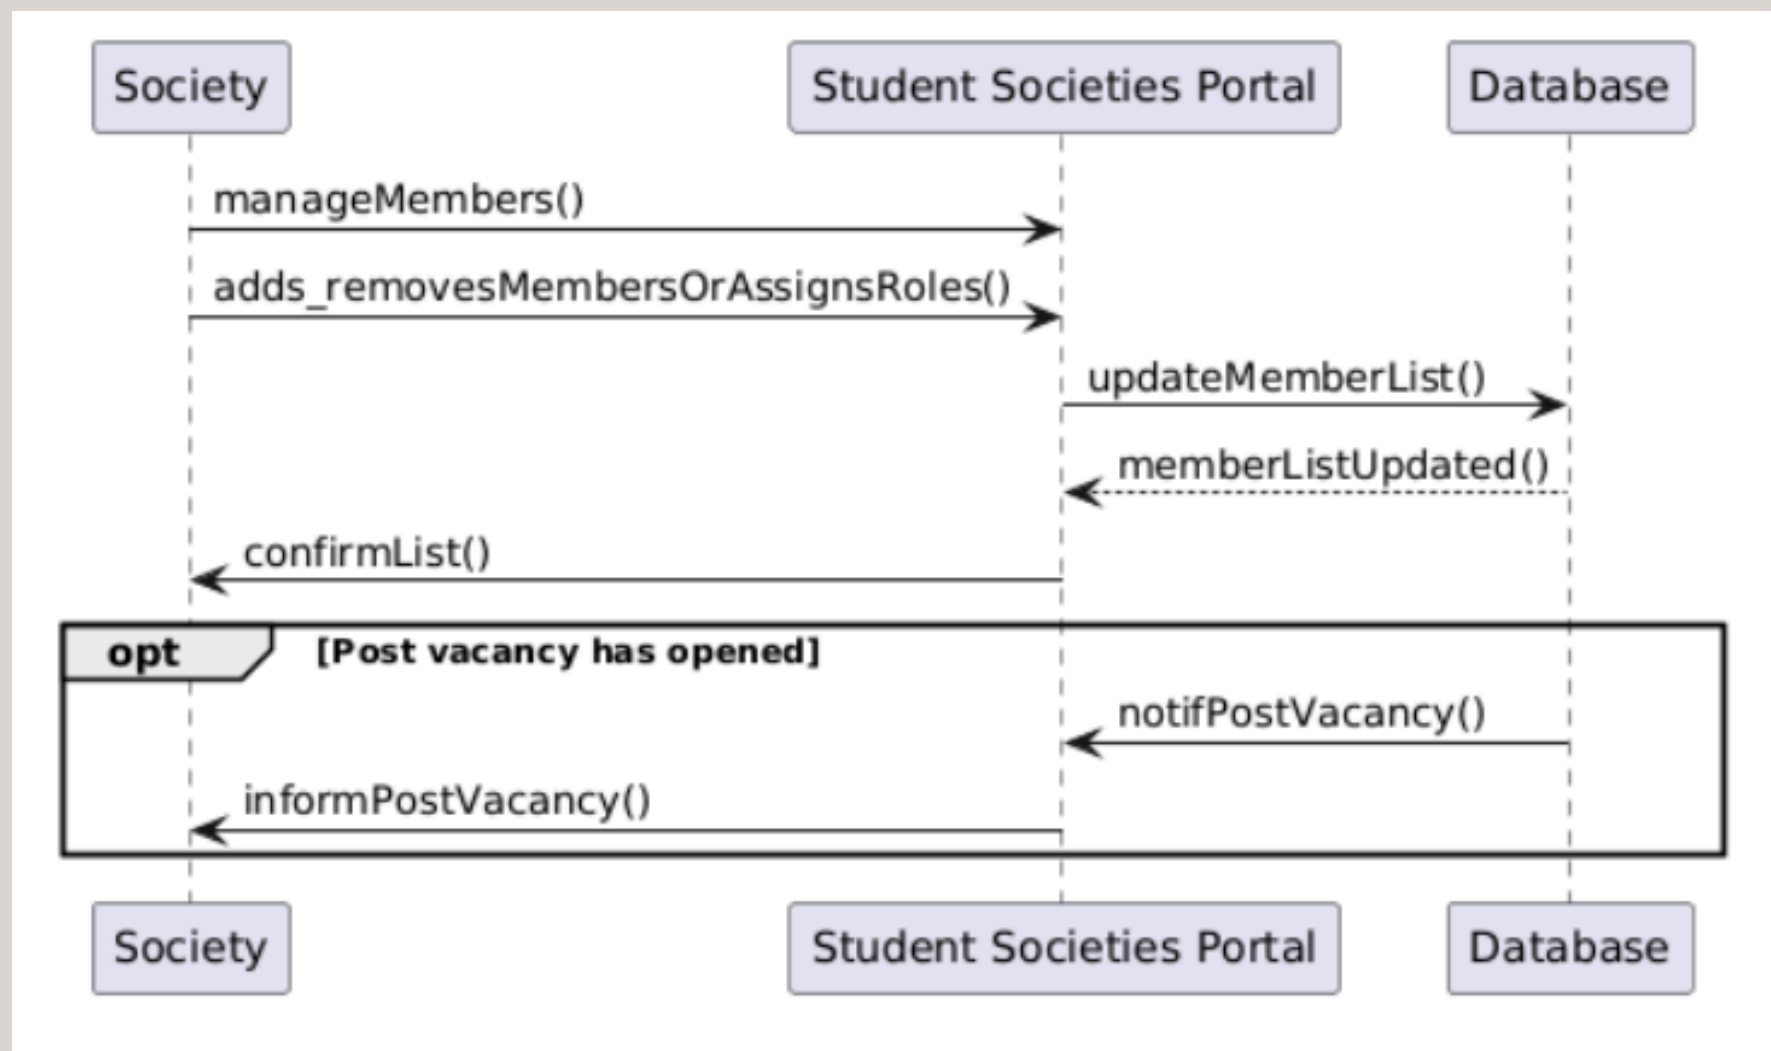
Society

Student Societies Portal

Database

manageMembers()

adds_removesMembersOrAssignsRoles()

updateMemberList()

memberListUpdated()

confirmList()

opt [Post vacancy has opened]

notifPostVacancy()

informPostVacancy()

Society

Student Societies Portal

Database